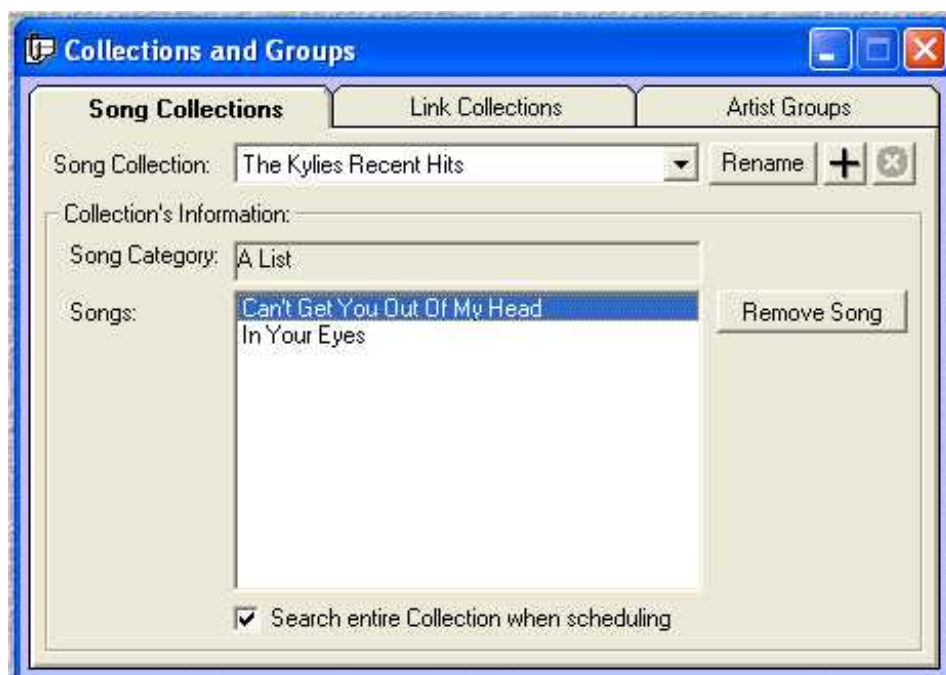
Collections and Groups

Song Collections | Link Collections | Artist Groups

Song Collection: The Kylies Recent Hits
Rename

Collection's Information:

Song Category: A List

Songs:
Can't Get You Out Of My Head
In Your Eyes

Remove Song

Search entire Collection when scheduling